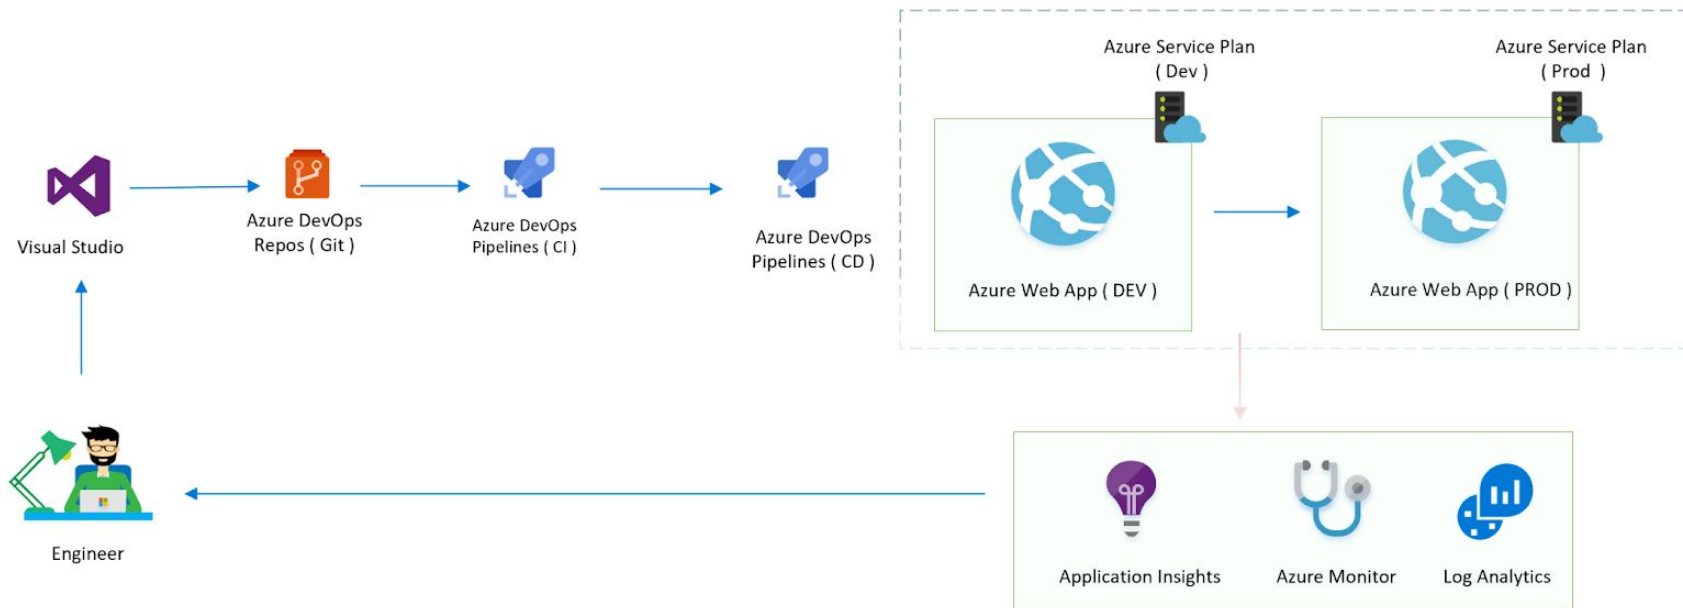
Azure Service Plan
( Dev )

Azure Service Plan
( Prod )

Visual Studio

Azure DevOps
Repos ( Git )

Azure DevOps
Pipelines ( CI )

Azure DevOps
Pipelines ( CD )

Azure Web App ( DEV )

Azure Web App ( PROD )

Engineer

Application Insights

Azure Monitor

Log Analytics